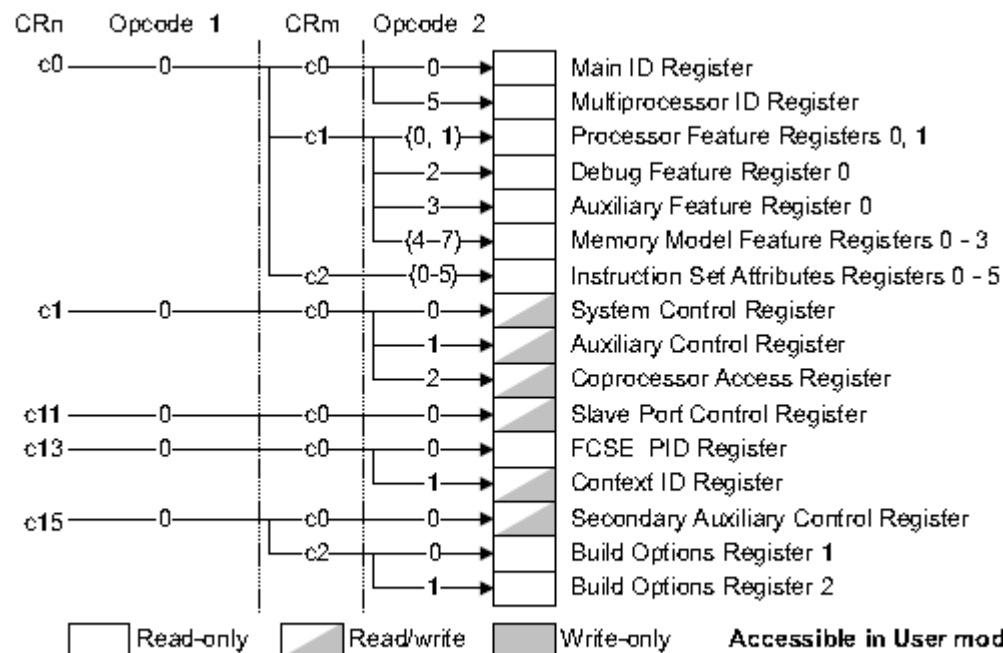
CRn Opcode 1 CRm Opcode 2

c0 0 c0 0 Main ID Register
5 Multiprocessor ID Register
c1 {0, 1} Processor Feature Registers 0, 1
2 Debug Feature Register 0
3 Auxiliary Feature Register 0
{4–7} Memory Model Feature Registers 0 - 3
c2 {0-5} Instruction Set Attributes Registers 0 - 5
c1 0 c0 0 System Control Register
1 Auxiliary Control Register
2 Coprocessor Access Register
c11 0 c0 0 Slave Port Control Register
c13 0 c0 0 FCSE PID Register
1 Context ID Register
c15 0 c0 0 Secondary Auxiliary Control Register
c2 0 Build Options Register 1
1 Build Options Register 2

Read-only Read/write Write-only Accessible in User mod